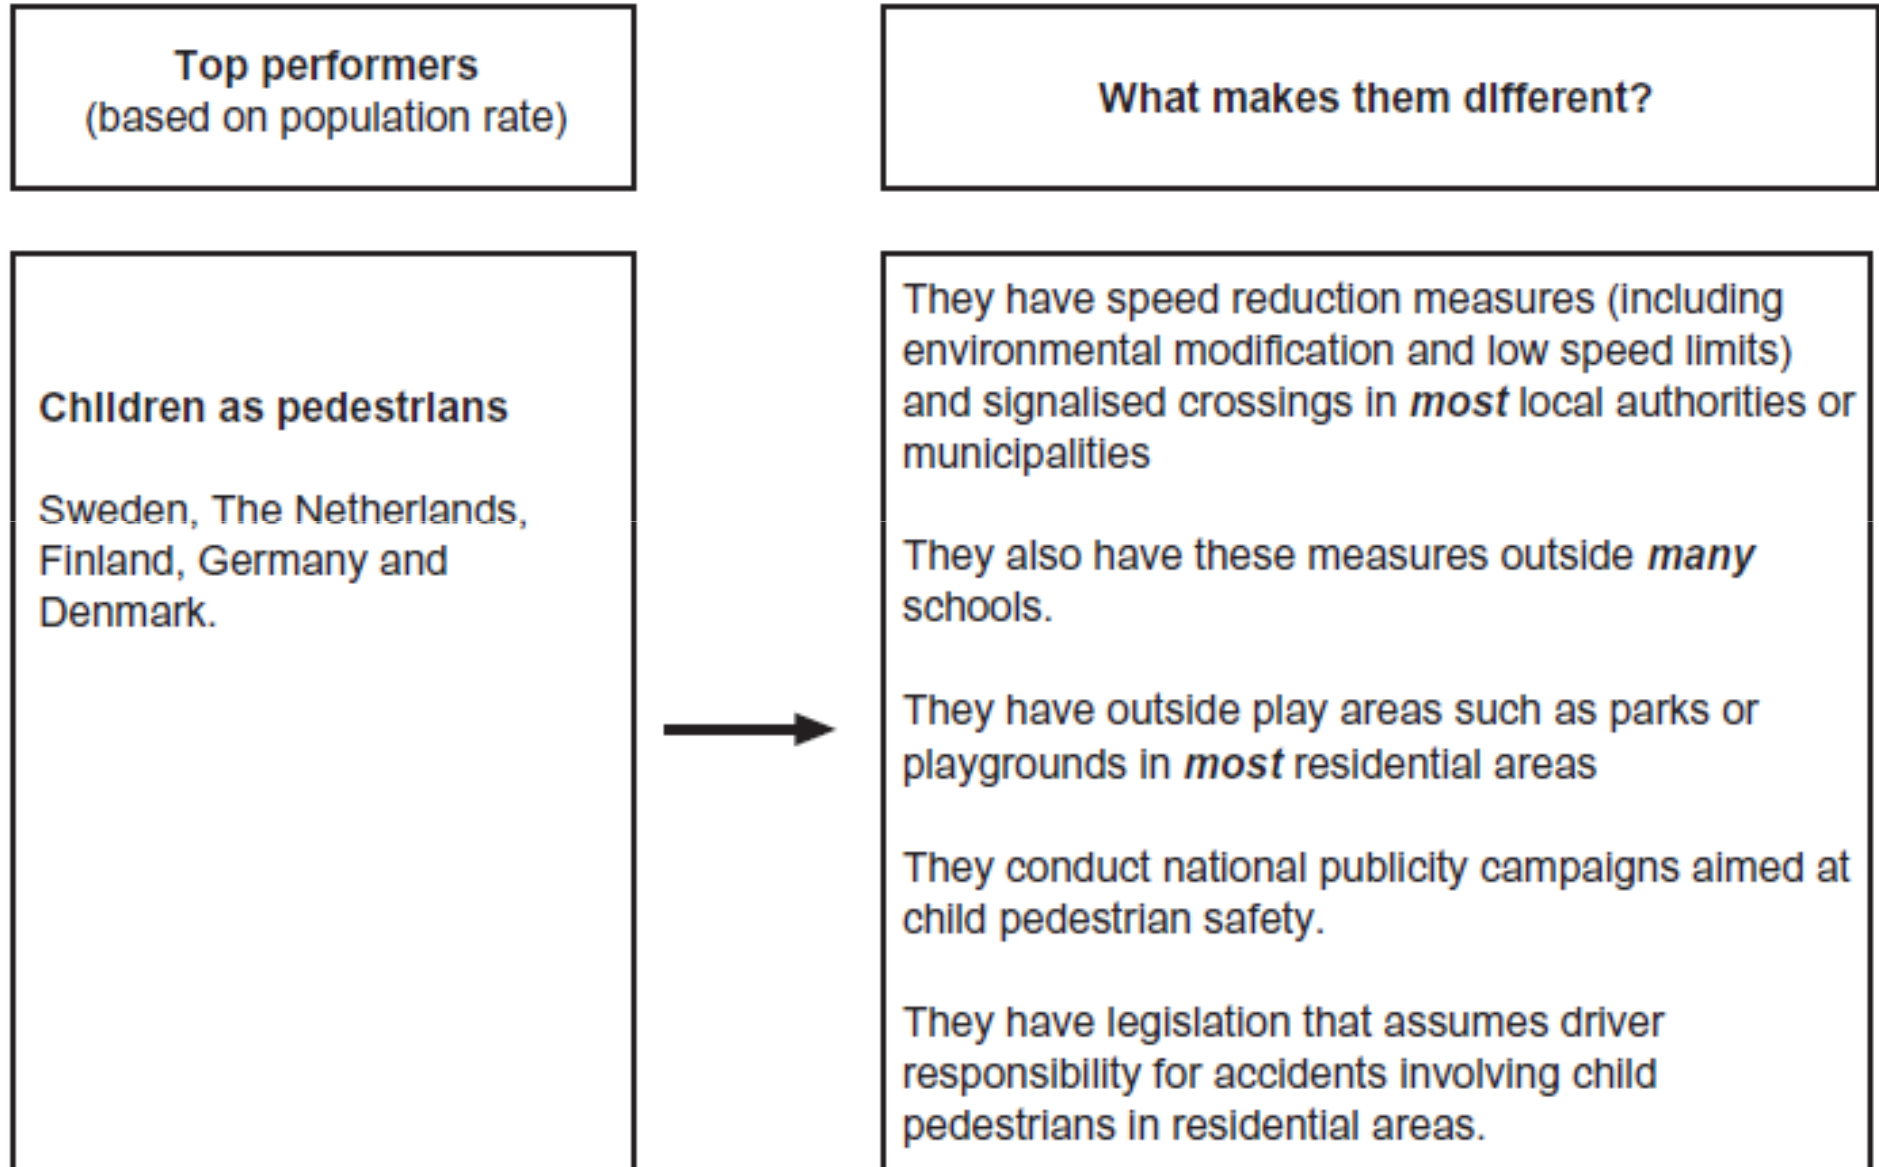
Top performers
(based on population rate)

What makes them different?

Children as pedestrians

Sweden, The Netherlands, Finland, Germany and Denmark.

They have speed reduction measures (including environmental modification and low speed limits) and signalised crossings in most local authorities or municipalities

They also have these measures outside many schools.

They have outside play areas such as parks or playgrounds in most residential areas

They conduct national publicity campaigns aimed at child pedestrian safety.

They have legislation that assumes driver responsibility for accidents involving child pedestrians in residential areas.